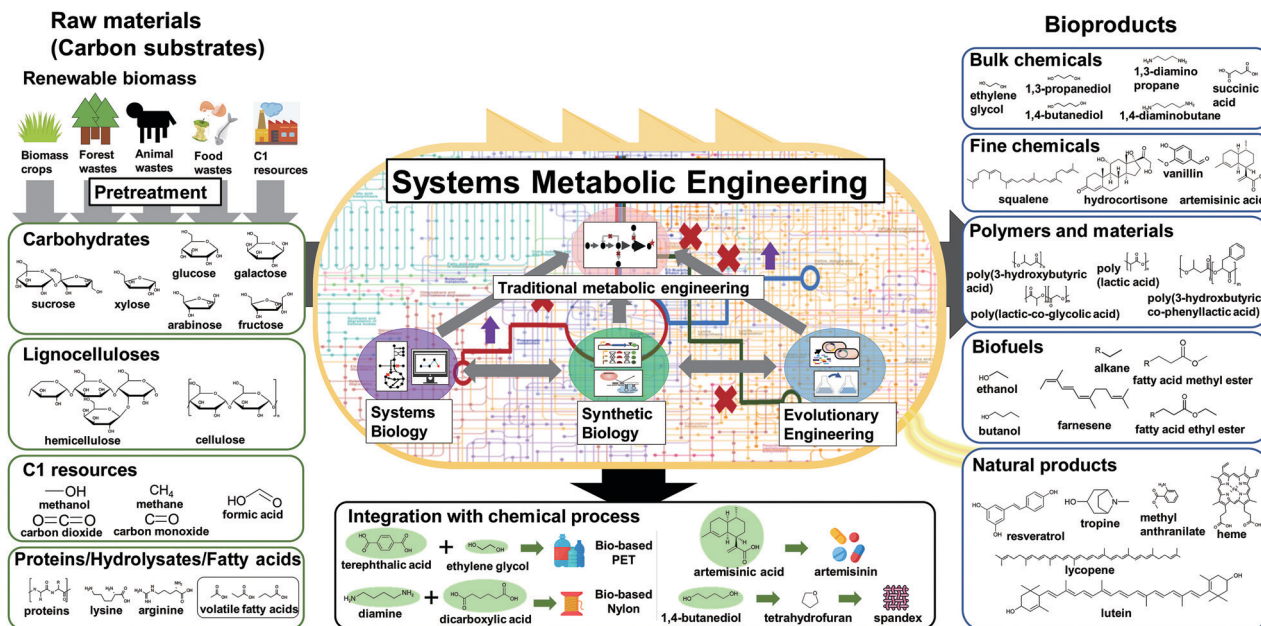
Raw materials (Carbon substrates)

Renewable biomass

Biomass crops
Forest wastes
Animal wastes
Food wastes
C1 resources

Pretreatment

Carbohydrates
sucrose
xylose
glucose
galactose
arabinose
fructose

Lignocelluloses
hemicellulose
cellulose

C1 resources
—OH
methanol
$CH_4$
methane
HO
formic acid
O=C=O
carbon dioxide
C≡O
carbon monoxide

Proteins/Hydrolysates/Fatty acids
proteins
lysine
arginine
volatile fatty acids

Systems Metabolic Engineering

Traditional metabolic engineering

Systems Biology
Synthetic Biology
Evolutionary Engineering

Integration with chemical process
terephthalic acid
+
ethylene glycol
Bio-based PET
artemisinic acid
artemisinin
diamine
+
dicarboxylic acid
Bio-based Nylon
1,4-butanediol
tetrahydrofuran
spandex

Bioproducts

Bulk chemicals
ethylene glycol
1,3-propanediol
1,4-butanediol
1,3-diamino propane
1,4-diaminobutane
succinic acid

Fine chemicals
squalene
hydrocortisone
vanillin
artemisinic aci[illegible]

Polymers and materials
poly(3-hydroxybutyric acid)
poly (lactic acid)
poly(lactic-co-glycolic acid)
poly(3-hydroxbutyric co-phenyllactic acid)

Biofuels
ethanol
alkane
fatty acid methyl ester
butanol
farnesene
fatty acid ethyl ester

Natural products
resveratrol
tropine
methyl anthranilate
heme
lycopene
lutein